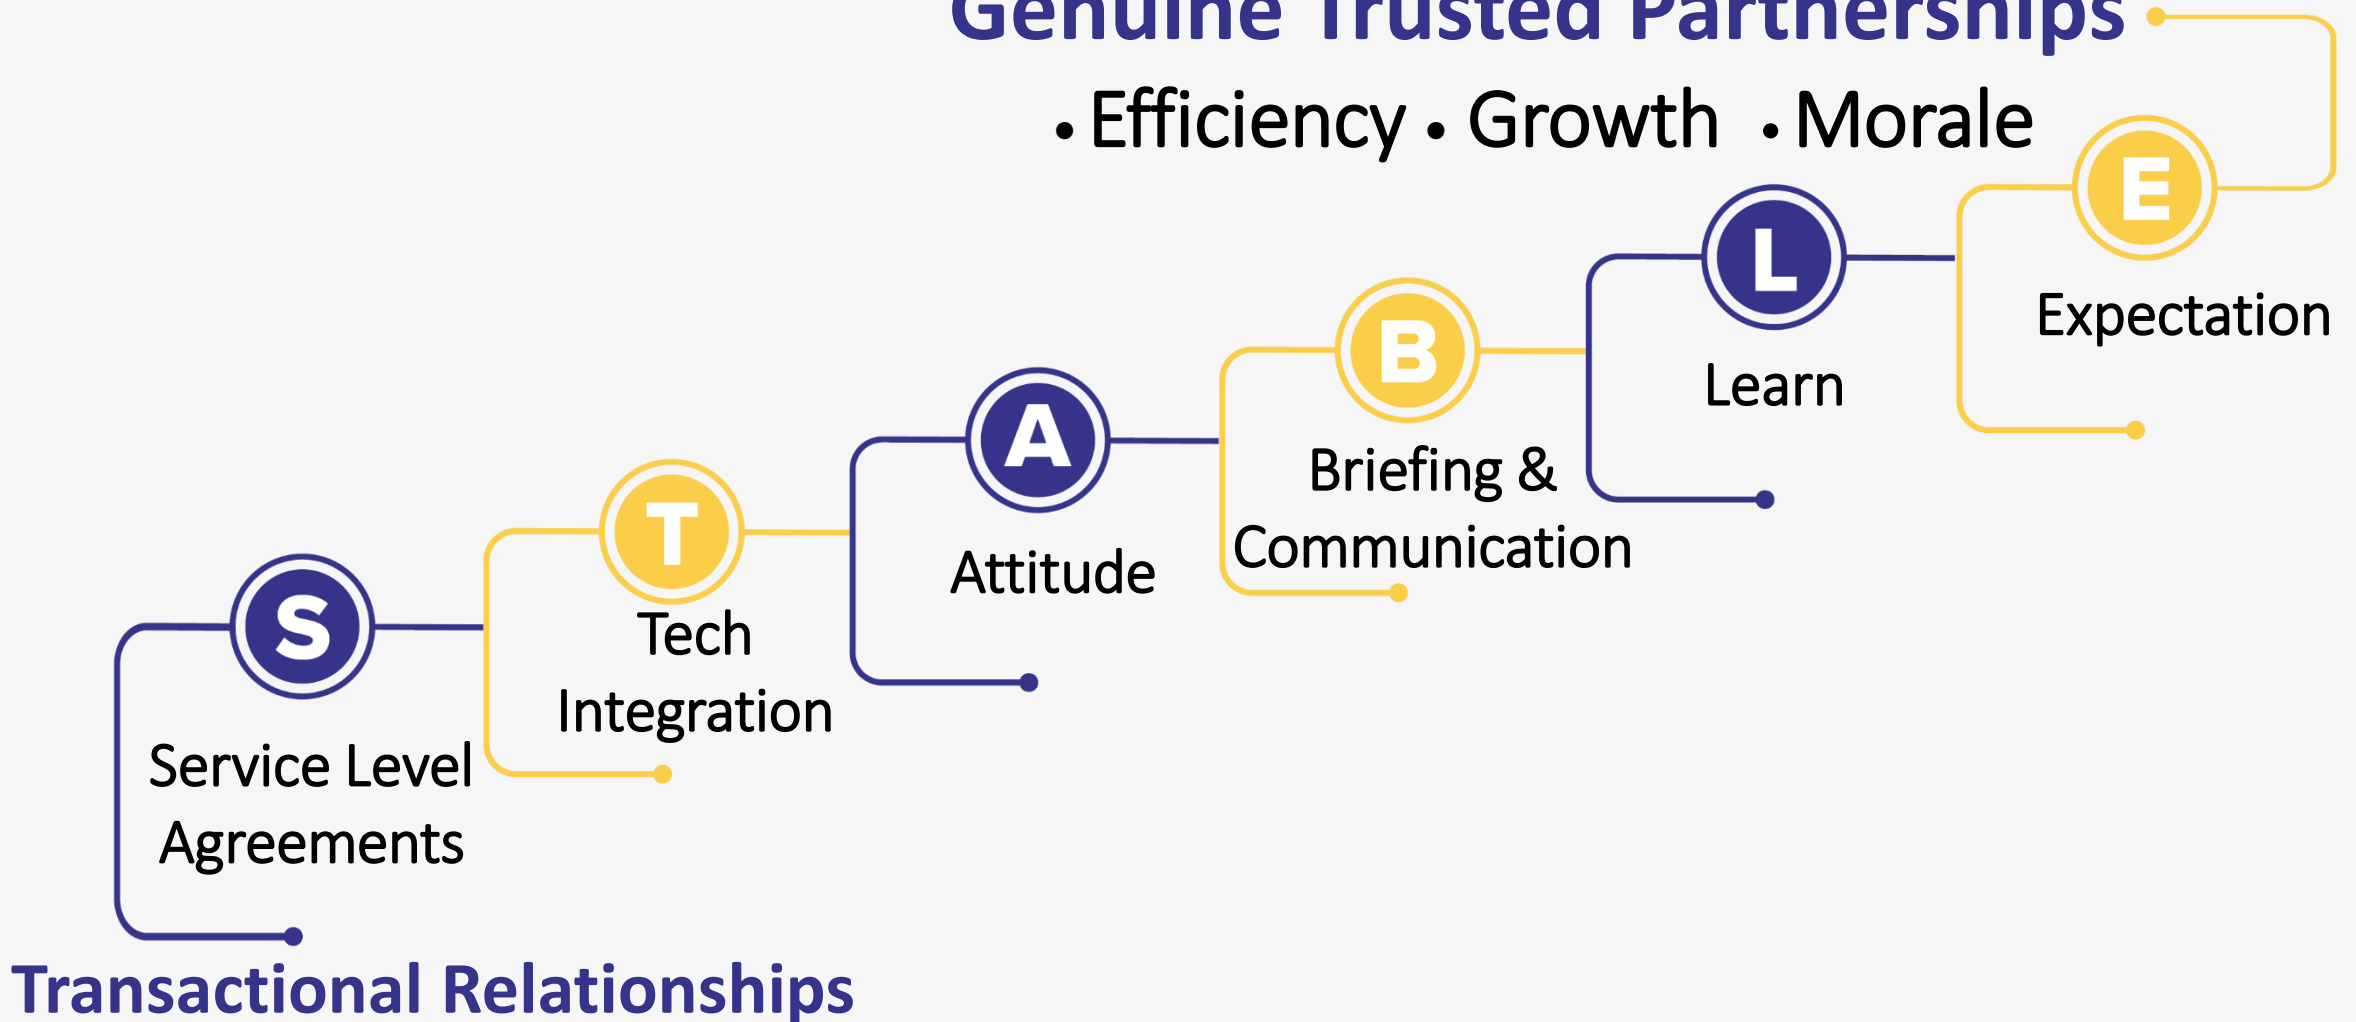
Genuine Trusted Partnerships

• Efficiency • Growth • Morale

E

Expectation

L

Learn

B

Briefing & Communication

A

Attitude

T

Tech Integration

S

Service Level Agreements

Transactional Relationships